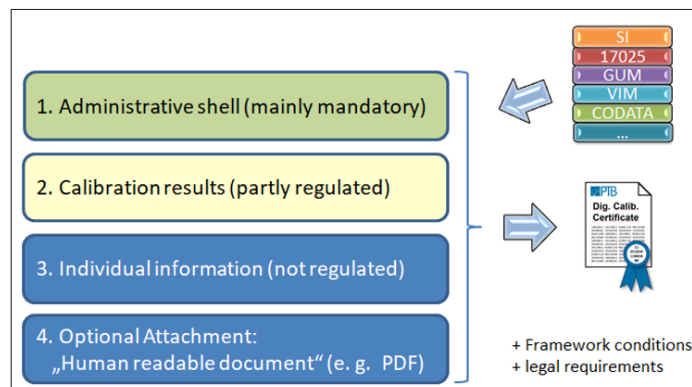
SI
17025
GUM
VIM
CODATA
...

1. Administrative shell (mainly mandatory)

2. Calibration results (partly regulated)

3. Individual information (not regulated)

4. Optional Attachment: „Human readable document“ (e. g. PDF)

PTB
Dig. Calib. Certificate

+ Framework conditions
+ legal requirements